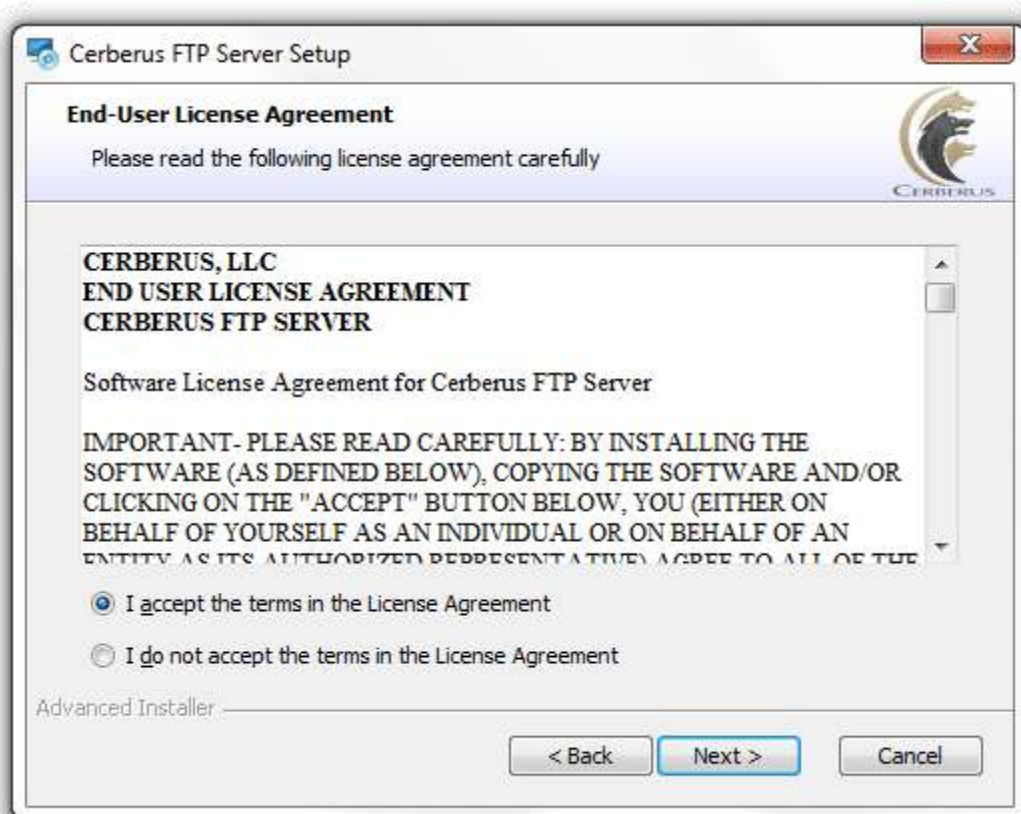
Cerberus FTP Server Setup

End-User License Agreement

Please read the following license agreement carefully

CERBERUS

CERBERUS, LLC
END USER LICENSE AGREEMENT
CERBERUS FTP SERVER

Software License Agreement for Cerberus FTP Server

IMPORTANT- PLEASE READ CAREFULLY: BY INSTALLING THE SOFTWARE (AS DEFINED BELOW), COPYING THE SOFTWARE AND/OR CLICKING ON THE "ACCEPT" BUTTON BELOW, YOU (EITHER ON BEHALF OF YOURSELF AS AN INDIVIDUAL OR ON BEHALF OF AN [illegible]

I accept the terms in the License Agreement

I do not accept the terms in the License Agreement

Advanced Installer

< Back

Next >

Cancel